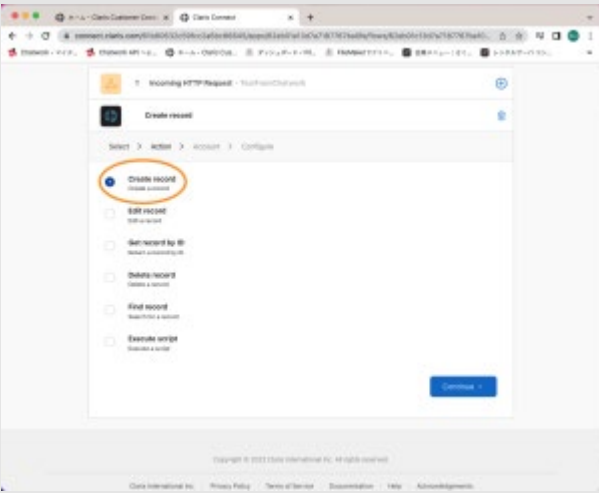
ホーム - Claris Customer Cons | Claris Connect

connect.claris.com/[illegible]

Chatwork - マイチ... | Chatwork API ... | ホーム - Claris Cus... | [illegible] | FileMaker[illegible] | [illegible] | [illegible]

1. Incoming HTTP Request - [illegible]

Create record

Select > Action > Account > Configure

Create record
Create a record

Edit record
Edit a record

Get record by ID
Return a record by ID

Delete record
Delete a record

Find record
Search for a record

Execute script
Execute a script

Continue →

Copyright © 2023 Claris International Inc. All rights reserved.

Claris International Inc. | Privacy Policy | Terms of Service | Documentation | Help | Acknowledgements